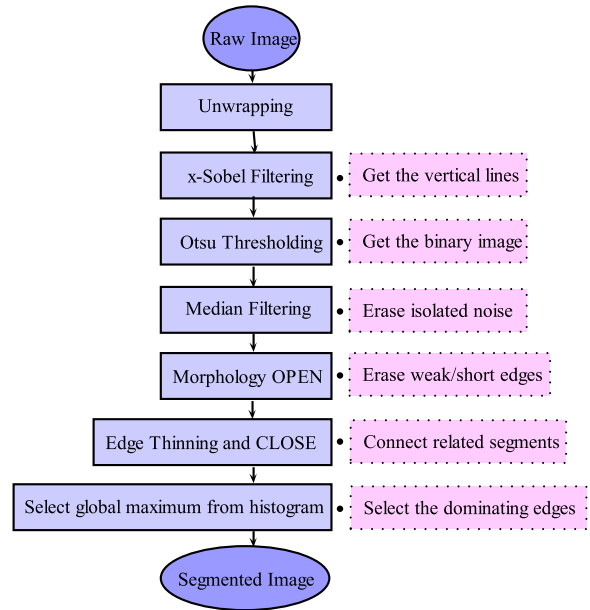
Raw Image

Unwrapping

x-Sobel Filtering

Get the vertical lines

Otsu Thresholding

Get the binary image

Median Filtering

Erase isolated noise

Morphology OPEN

Erase weak/short edges

Edge Thinning and CLOSE

Connect related segments

Select global maximum from histogram

Select the dominating edges

Segmented Image